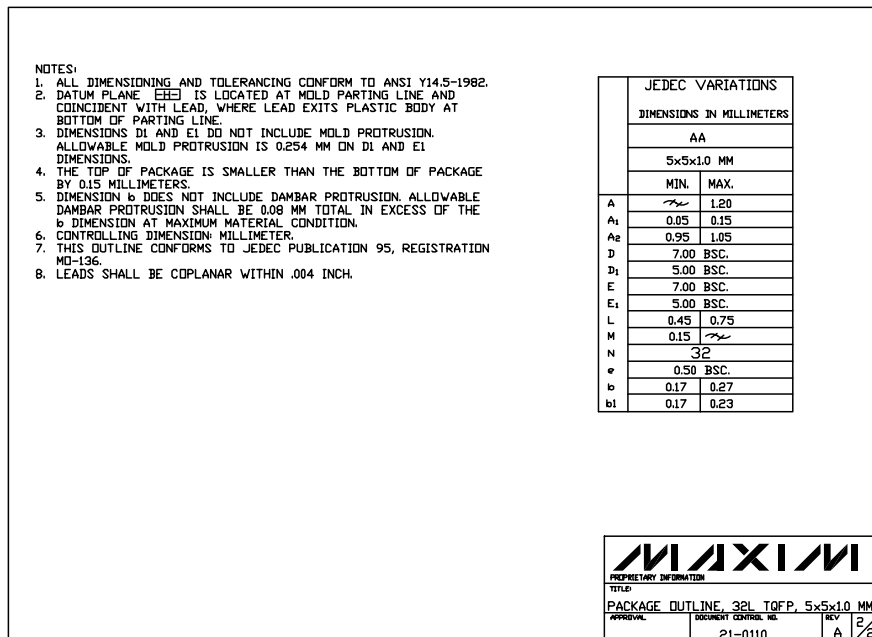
NOTES:
1. ALL DIMENSIONING AND TOLERANCING CONFORM TO ANSI Y14.5-1982.
2. DATUM PLANE -H- IS LOCATED AT MOLD PARTING LINE AND COINCIDENT WITH LEAD, WHERE LEAD EXITS PLASTIC BODY AT BOTTOM OF PARTING LINE.
3. DIMENSIONS D1 AND E1 DO NOT INCLUDE MOLD PROTRUSION. ALLOWABLE MOLD PROTRUSION IS 0.254 MM ON D1 AND E1 DIMENSIONS.
4. THE TOP OF PACKAGE IS SMALLER THAN THE BOTTOM OF PACKAGE BY 0.15 MILLIMETERS.
5. DIMENSION b DOES NOT INCLUDE DAMBAR PROTRUSION. ALLOWABLE DAMBAR PROTRUSION SHALL BE 0.08 MM TOTAL IN EXCESS OF THE b DIMENSION AT MAXIMUM MATERIAL CONDITION.
6. CONTROLLING DIMENSION: MILLIMETER.
7. THIS OUTLINE CONFORMS TO JEDEC PUBLICATION 95, REGISTRATION MO-136.
8. LEADS SHALL BE COPLANAR WITHIN .004 INCH.

| | JEDEC VARIATIONS | |
|---|---|---|
| | DIMENSIONS IN MILLIMETERS | |
| | AA | |
| | 5x5x1.0 MM | |
| | MIN. | MAX. |
| A | ~ | 1.20 |
| $A_1$ | 0.05 | 0.15 |
| $A_2$ | 0.95 | 1.05 |
| D | 7.00 BSC. | |
| $D_1$ | 5.00 BSC. | |
| E | 7.00 BSC. | |
| $E_1$ | 5.00 BSC. | |
| L | 0.45 | 0.75 |
| M | 0.15 | ~ |
| N | 32 | |
| e | 0.50 BSC. | |
| b | 0.17 | 0.27 |
| b1 | 0.17 | 0.23 |

MAXIM
PROPRIETARY INFORMATION
TITLE:
PACKAGE OUTLINE, 32L TQFP, 5x5x1.0 MM
APPROVAL DOCUMENT CONTROL NO. REV
21-0110 A 2/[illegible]